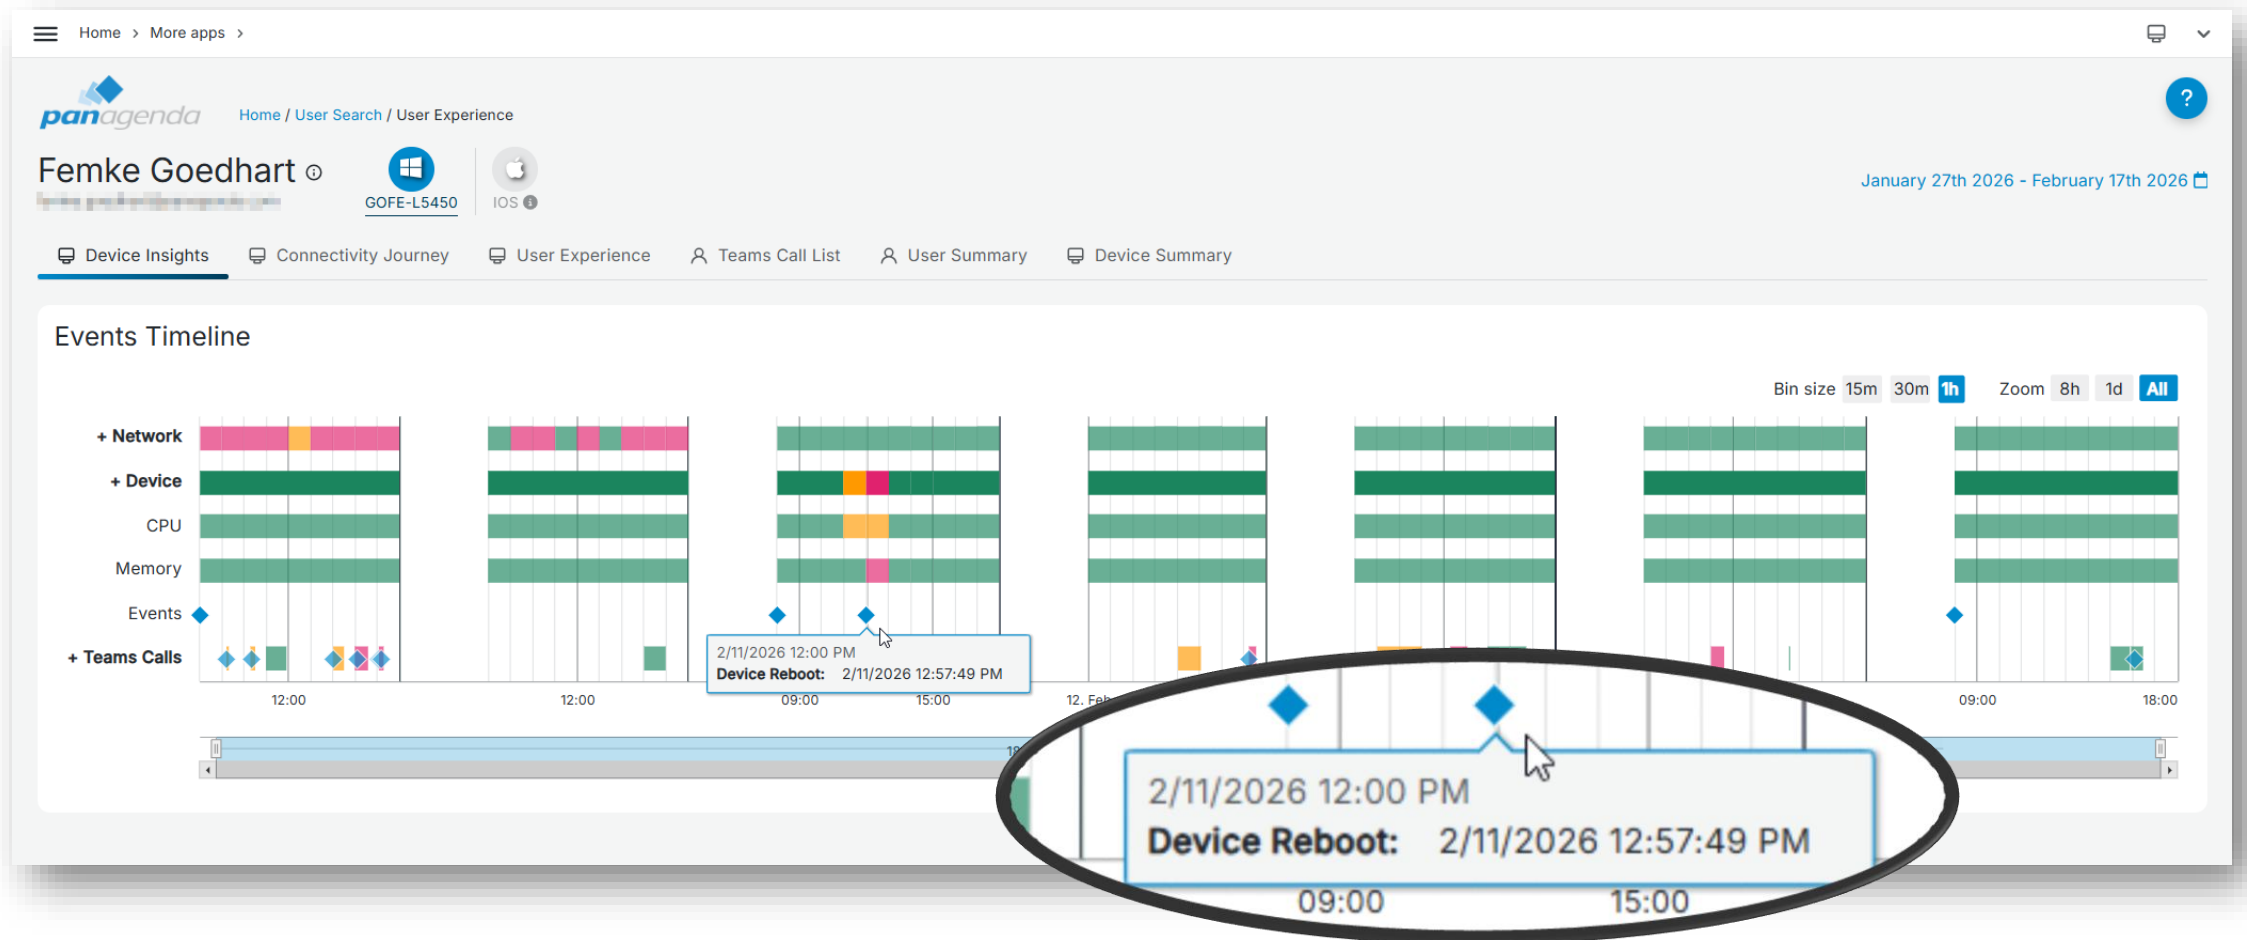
Home › More apps ›

panagenda

Home / User Search / User Experience

Femke Goedhart

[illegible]

GOFE-L5450

IOS

January 27th 2026 - February 17th 2026

Device Insights Connectivity Journey User Experience Teams Call List User Summary Device Summary

Events Timeline

Bin size 15m 30m 1h Zoom 8h 1d All

+ Network
+ Device
CPU
Memory
Events
+ Teams Calls

12:00 12:00 09:00 15:00 12. Feb 09:00 18:00

2/11/2026 12:00 PM
Device Reboot: 2/11/2026 12:57:49 PM

2/11/2026 12:00 PM
Device Reboot: 2/11/2026 12:57:49 PM
09:00 15:00